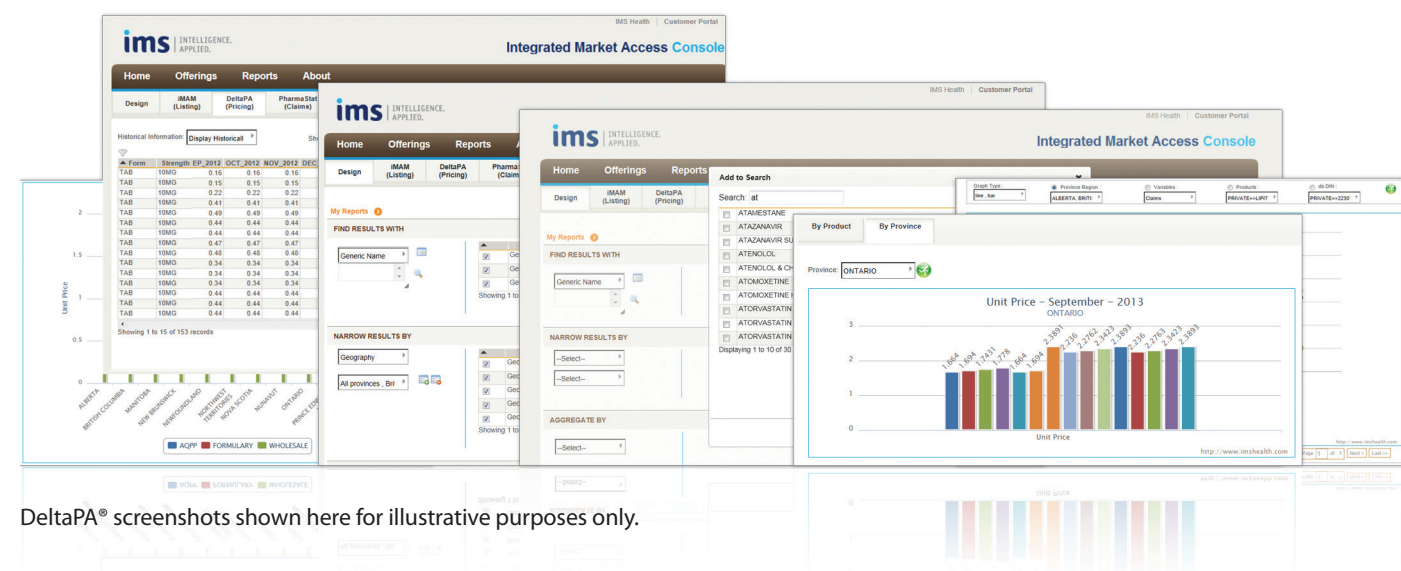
IMS Health | Customer Portal

ims | INTELLIGENCE. APPLIED.

Integrated Market Access Console

Home Offerings Reports About

Design | iMAM (Listing) | DeltaPA (Pricing) | PharmaStat (Claims)

Historical Information: Display Historical

| Form | Strength | EP_2012 | OCT_2012 | NOV_2012 | DEC |
|---|---|---|---|---|---|
| TAB | 10MG | 0.16 | 0.16 | 0.16 | |
| TAB | 10MG | 0.15 | 0.15 | 0.15 | |
| TAB | 10MG | 0.22 | 0.22 | 0.22 | |
| TAB | 10MG | 0.41 | 0.41 | 0.41 | |
| TAB | 10MG | 0.49 | 0.49 | 0.49 | |
| TAB | 10MG | 0.44 | 0.44 | 0.44 | |
| TAB | 10MG | 0.44 | 0.44 | 0.44 | |
| TAB | 10MG | 0.47 | 0.47 | 0.47 | |
| TAB | 10MG | 0.48 | 0.48 | 0.48 | |
| TAB | 10MG | 0.34 | 0.34 | 0.34 | |
| TAB | 10MG | 0.34 | 0.34 | 0.34 | |
| TAB | 10MG | 0.34 | 0.34 | 0.34 | |
| TAB | 10MG | 0.44 | 0.44 | 0.44 | |
| TAB | 10MG | 0.44 | 0.44 | 0.44 | |
| TAB | 10MG | 0.44 | 0.44 | 0.44 | |

Showing 1 to 15 of 153 records

Unit Price
2
1.5
1
0.5
0

ALBERTA BRITISH COLUMBIA MANITOBA NEW BRUNSWICK NEWFOUNDLAND NORTHWEST TERRITORIES NOVA SCOTIA NUNAVUT ONTARIO PRINCE EDW

AQPP FORMULARY WHOLESALE

IMS Health | Customer Portal

ims | INTELLIGENCE. APPLIED.

Home Offerings Reports

Design | iMAM (Listing) | DeltaPA (Pricing) | Pharma (Claim

My Reports

FIND RESULTS WITH

Generic Name

Showing 1 to

NARROW RESULTS BY

Geography

All provinces , Bri

Showing 1 to

IMS Health | Customer Portal

ims | INTELLIGENCE. APPLIED.

Integrated Market Access Console

Home Offerings Reports

Design | iMAM (Listing) | DeltaPA (Pricing)

My Reports

FIND RESULTS WITH

Generic Name

NARROW RESULTS BY

--Select--

--Select--

AGGREGATE BY

--Select--

Add to Search

Search: at

ATAMESTANE
ATAZANAVIR
ATAZANAVIR SU
ATENOLOL
ATENOLOL & CH
ATOMOXETINE
ATOMOXETINE
ATORVASTATIN
ATORVASTATIN
ATORVASTATIN

Displaying 1 to 10 of 30

Graph Type: line , bar
Province Region: ALBERTA, BRITI
Variables: Claims
Products: PRIVATE>>LIPIT
db DIN: PRIVATE>>2230

By Product | By Province

Province: ONTARIO

Unit Price - September - 2013
ONTARIO

3
2
1
0

1.664 1.694 1.7431 1.778 1.664 1.694 2.3891 2.236 2.2762 2.3423 2.3893 2.236 2.2763 2.3423 2.3893

Unit Price

http://www.imshealth.com

http://www.imshealth.com

Page 1 of 1 Next» Last»

DeltaPA® screenshots shown here for illustrative purposes only.